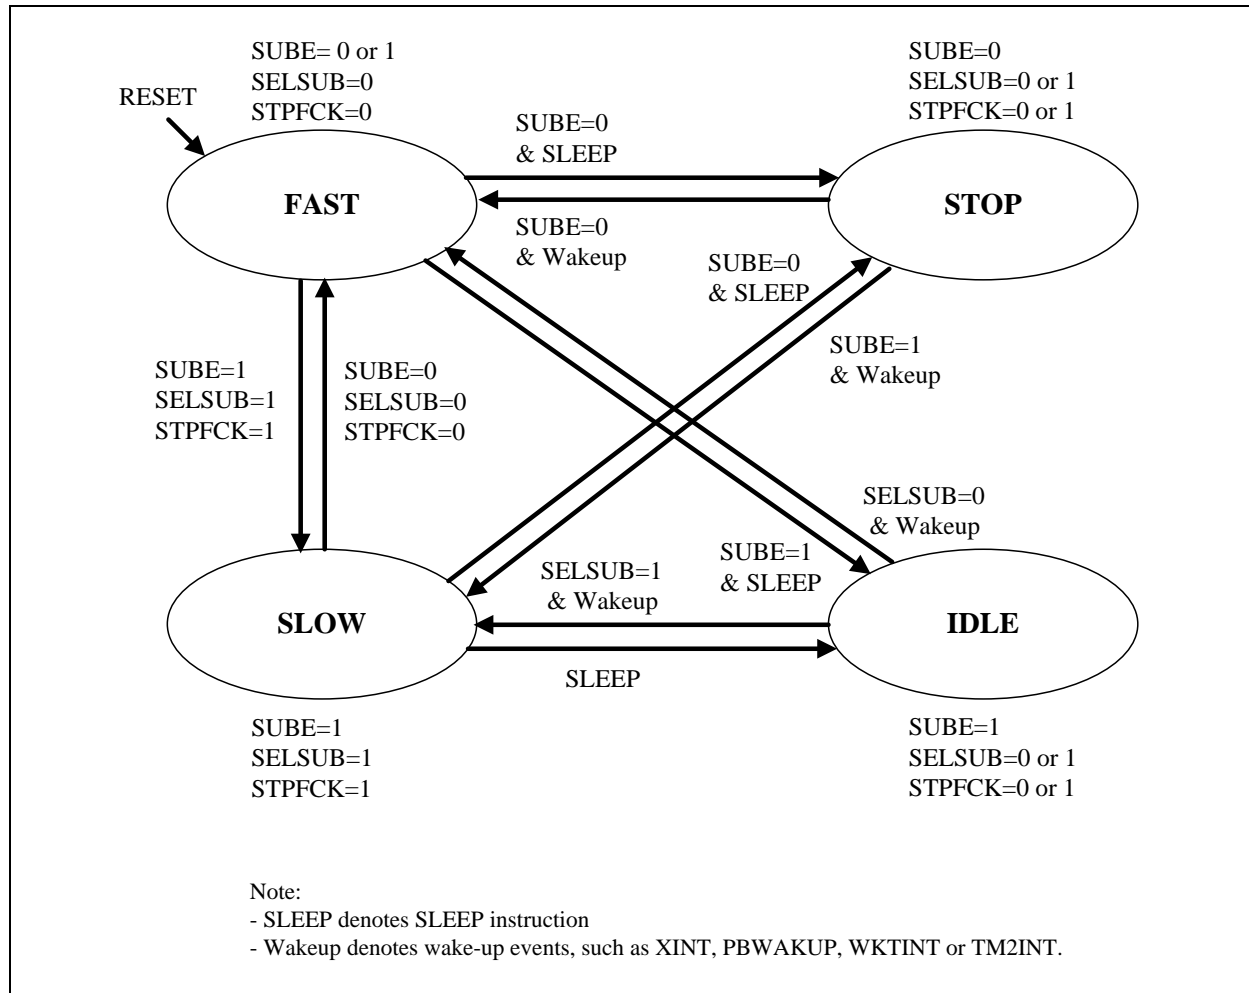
SUBE= 0 or 1
SELSUB=0
STPFCK=0

RESET

SUBE=0
SELSUB=0 or 1
STPFCK=0 or 1

SUBE=0
& SLEEP

FAST

STOP

SUBE=0
& Wakeup

SUBE=0
& SLEEP

SUBE=1
& Wakeup

SUBE=1
SELSUB=1
STPFCK=1

SUBE=0
SELSUB=0
STPFCK=0

SELSUB=0
& Wakeup

SUBE=1
& SLEEP

SELSUB=1
& Wakeup

SLOW

IDLE

SLEEP

SUBE=1
SELSUB=1
STPFCK=1

SUBE=1
SELSUB=0 or 1
STPFCK=0 or 1

Note:
- SLEEP denotes SLEEP instruction
- Wakeup denotes wake-up events, such as XINT, PBWAKUP, WKTINT or TM2INT.